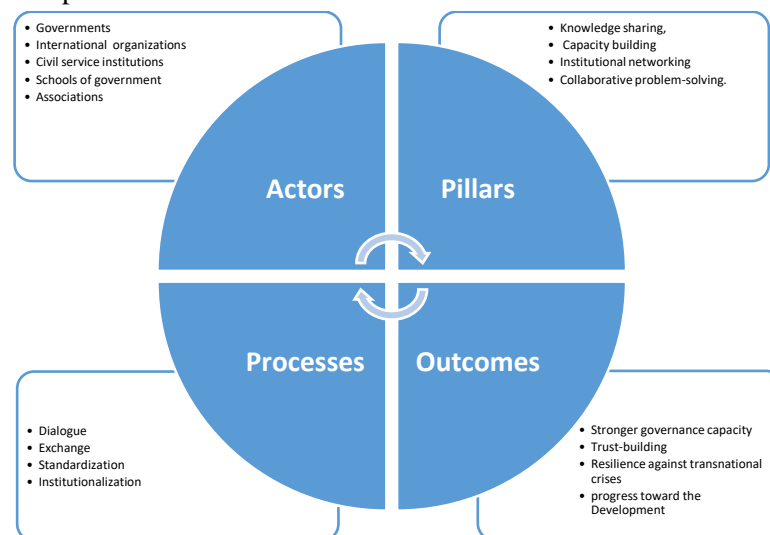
- Governments
- International organizations
- Civil service institutions
- Schools of government
- Associations

- Knowledge sharing,
- Capacity building
- Institutional networking
- Collaborative problem-solving.

Actors

Pillars

Processes

Outcomes

- Dialogue
- Exchange
- Standardization
- Institutionalization

- Stronger governance capacity
- Trust-building
- Resilience against transnational crises
- progress toward the Development